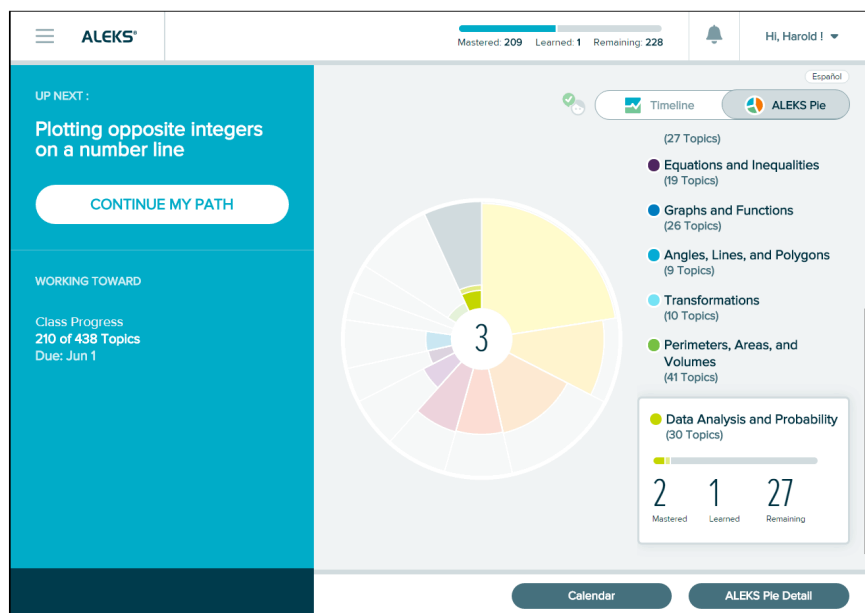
ALEKS®

Mastered: 209 Learned: 1 Remaining: 228

Hi, Harold !

Español

UP NEXT :

Plotting opposite integers on a number line

CONTINUE MY PATH

WORKING TOWARD

Class Progress
210 of 438 Topics
Due: Jun 1

Timeline

ALEKS Pie

3

(27 Topics)

Equations and Inequalities
(19 Topics)

Graphs and Functions
(26 Topics)

Angles, Lines, and Polygons
(9 Topics)

Transformations
(10 Topics)

Perimeters, Areas, and Volumes
(41 Topics)

Data Analysis and Probability
(30 Topics)

2 Mastered

1 Learned

27 Remaining

Calendar

ALEKS Pie Detail